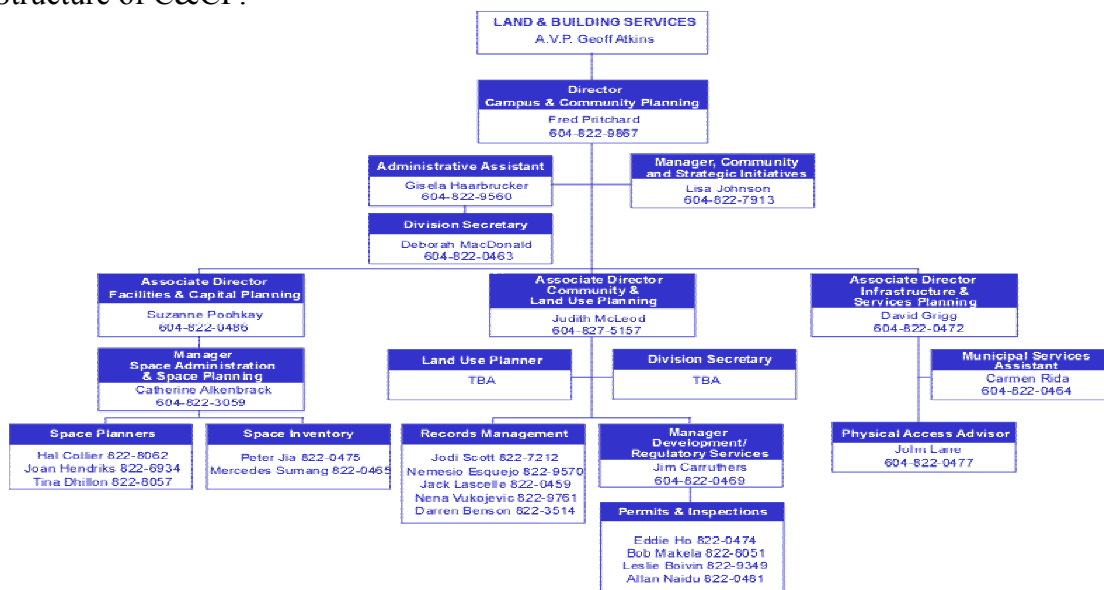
Structure of C&CP:

LAND & BUILDING SERVICES
A.V.P. Geoff Atkins

Director
Campus & Community Planning
Fred Pritchard
604-822-9867

Administrative Assistant
Gisela Haarbrucker
604-822-9560

Manager, Community and Strategic Initiatives
Lisa Johnson
604-822-7913

Division Secretary
Deborah MacDonald
604-822-0463

Associate Director
Facilities & Capital Planning
Suzanne Poohkay
604-822-0486

Associate Director
Community & Land Use Planning
Judith McLeod
604-827-5157

Associate Director
Infrastructure & Services Planning
David Grigg
604-822-0472

Manager
Space Administration & Space Planning
Catherine Alkenbrack
604-822-3059

Land Use Planner
TBA

Division Secretary
TBA

Municipal Services Assistant
Carmen Rida
604-822-0464

Space Planners
Hal Collier 822-8062
Joan Hendriks 822-6934
Tina Dhillon 822-8057

Space Inventory
Peter Jia 822-0475
Mercedes Sumang 822-0465

Records Management
Jodi Scott 822-7212
Nemesio Esquejo 822-9570
Jack Lascelle 822-0459
Nena Vukojevic 822-9761
Darren Benson 822-3514

Manager
Development/ Regulatory Services
Jim Carruthers
604-822-0469

Physical Access Advisor
John Lane
604-822-0477

Permits & Inspections
Eddie Ho 822-0474
Bob Makela 822-8051
Leslie Boivin 822-9349
Allan Naidu 822-0461